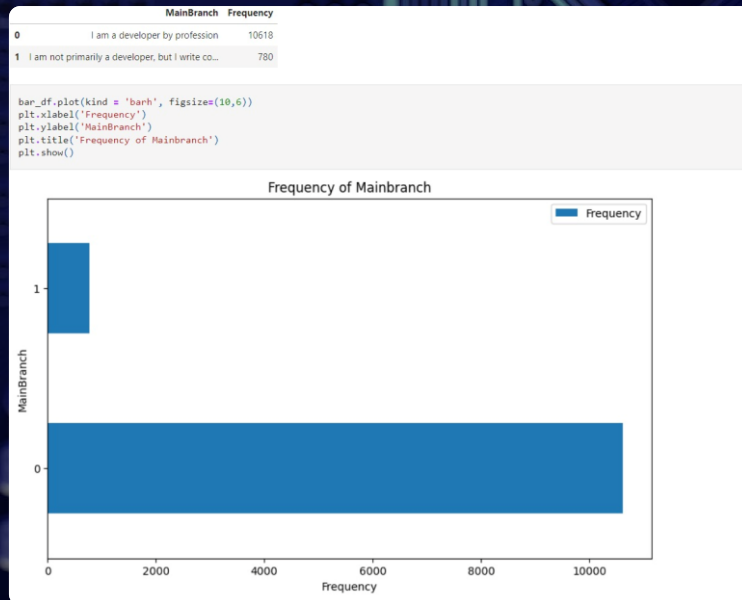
|   | MainBranch | Frequency |
|---|---|---|
| 0 | I am a developer by profession | 10618 |
| 1 | I am not primarily a developer, but I write co... | 780 |

bar_df.plot(kind = 'barh', figsize=(10,6))
plt.xlabel('Frequency')
plt.ylabel('MainBranch')
plt.title('Frequency of Mainbranch')
plt.show()

Frequency of Mainbranch

Frequency

1

0

MainBranch

0 2000 4000 6000 8000 10000

Frequency